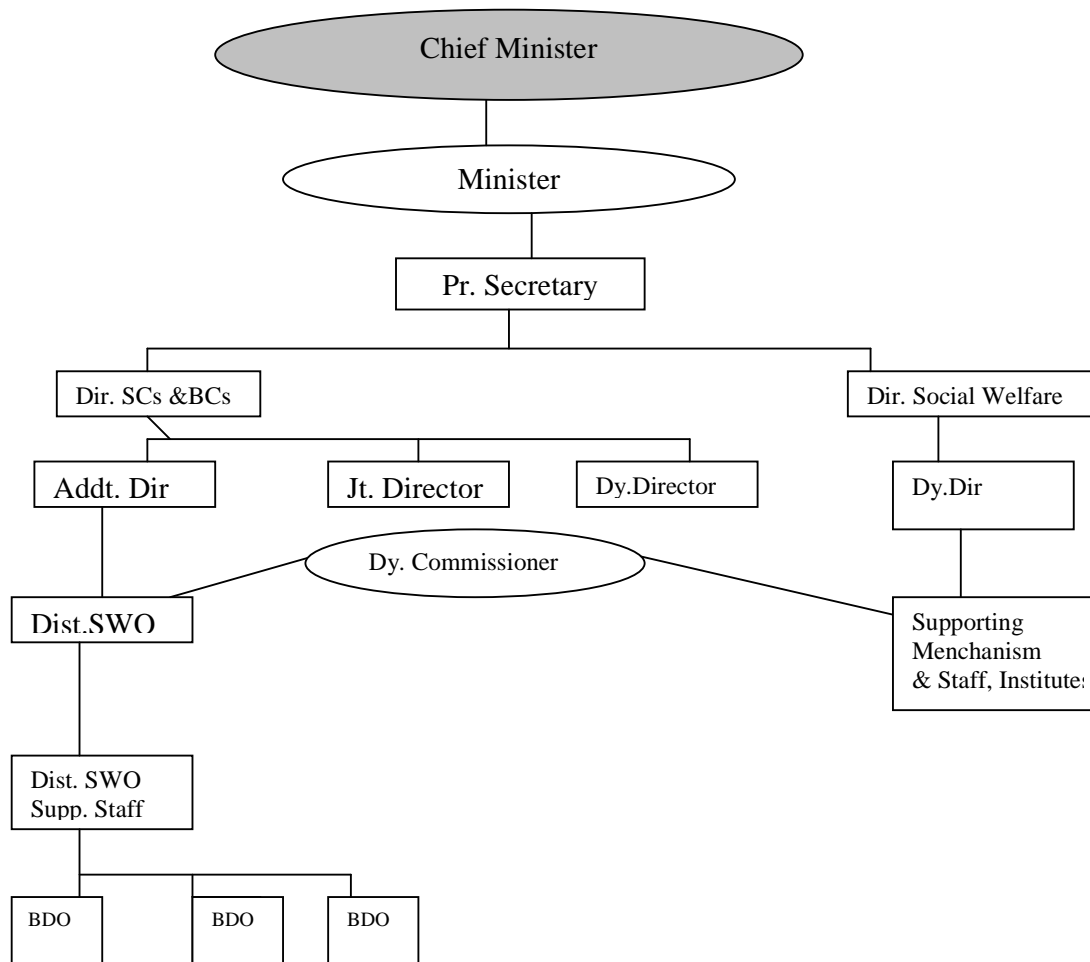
Chief Minister

Minister

Pr. Secretary

Dir. SCs &BCs

Dir. Social Welfare

Addt. Dir

Jt. Director

Dy.Director

Dy.Dir

Dy. Commissioner

Dist.SWO

Supporting Menchanism & Staff, Institute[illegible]

Dist. SWO Supp. Staff

BDO

BDO

BDO